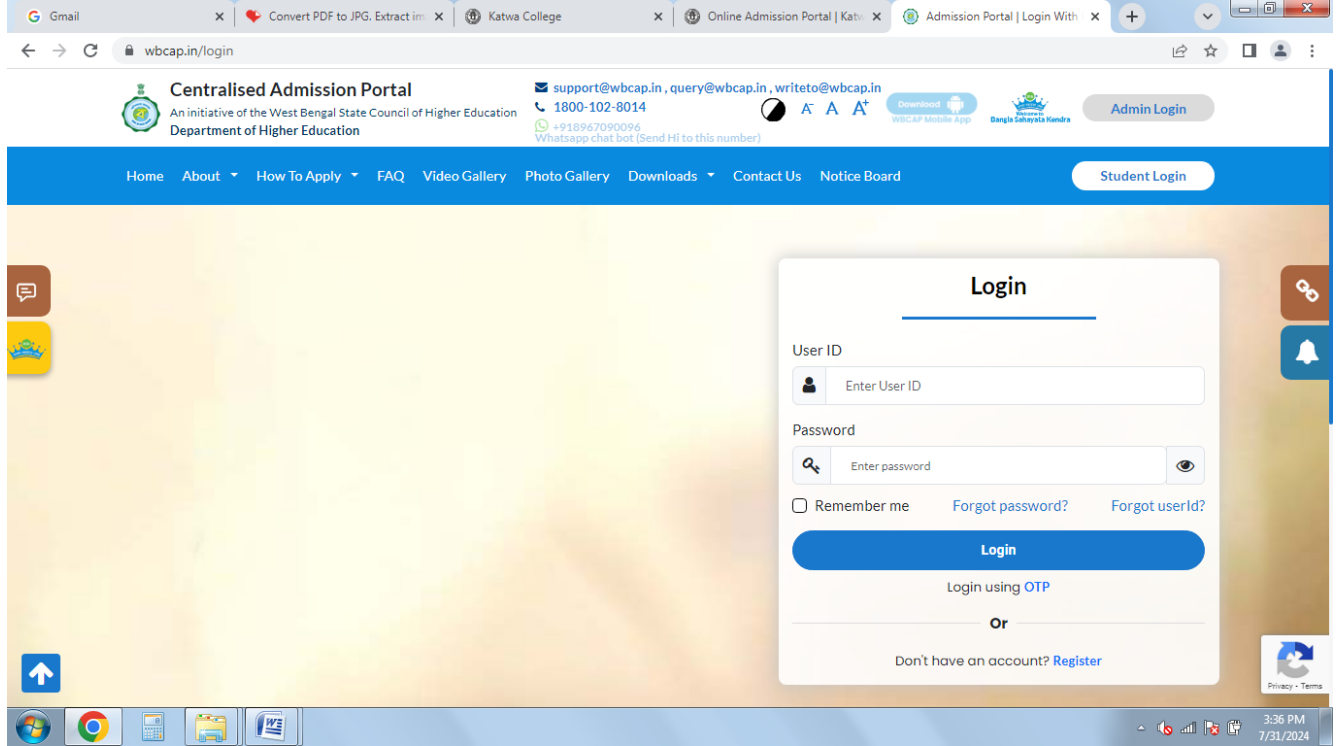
Gmail
Convert PDF to JPG. Extract im
Katwa College
Online Admission Portal | Katv
Admission Portal | Login With

wbcap.in/login

Centralised Admission Portal
An initiative of the West Bengal State Council of Higher Education
Department of Higher Education

support@wbcap.in , query@wbcap.in , writeto@wbcap.in
1800-102-8014
+918967090096
Whatsapp chat bot (Send Hi to this number)

A A A+

Download
WBCAP Mobile App

Welcome to
Bangla Sahayata Kendra

Admin Login

Home About How To Apply FAQ Video Gallery Photo Gallery Downloads Contact Us Notice Board

Student Login

Login

User ID
Enter User ID

Password
Enter password

Remember me Forgot password? Forgot userId?

Login

Login using OTP

Or

Don't have an account? Register

Privacy - Terms

3:36 PM
7/31/2024